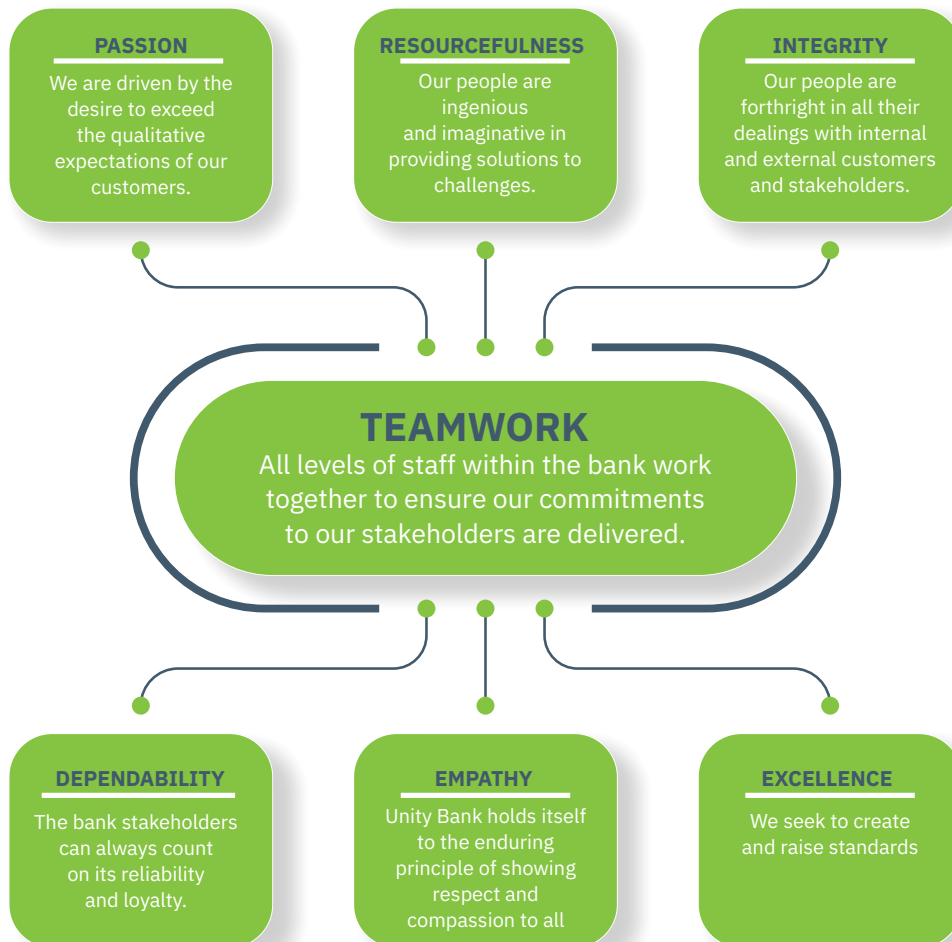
PASSION
We are driven by the desire to exceed the qualitative expectations of our customers.

RESOURCEFULNESS
Our people are ingenious and imaginative in providing solutions to challenges.

INTEGRITY
Our people are forthright in all their dealings with internal and external customers and stakeholders.

TEAMWORK
All levels of staff within the bank work together to ensure our commitments to our stakeholders are delivered.

DEPENDABILITY
The bank stakeholders can always count on its reliability and loyalty.

EMPATHY
Unity Bank holds itself to the enduring principle of showing respect and compassion to all

EXCELLENCE
We seek to create and raise standards